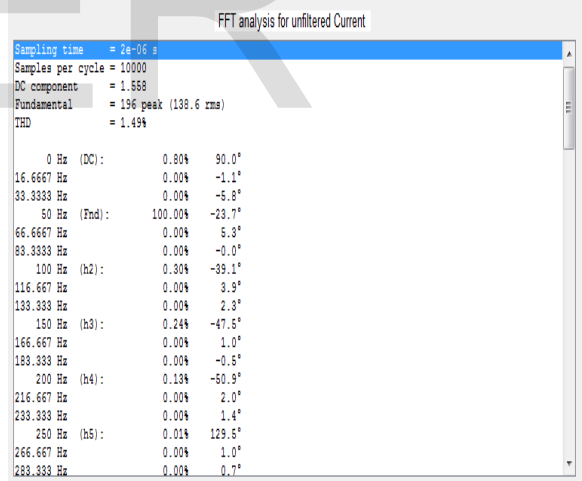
FFT analysis for unfiltered Current

Sampling time = 2e-06 s
Samples per cycle = 10000
DC component = 1.558
Fundamental = 196 peak (138.6 rms)
THD = 1.49%

| | | | |
|---|---|---|---|
| 0 Hz | (DC): | 0.80% | 90.0° |
| 16.6667 Hz | | 0.00% | -1.1° |
| 33.3333 Hz | | 0.00% | -5.8° |
| 50 Hz | (Fnd): | 100.00% | -23.7° |
| 66.6667 Hz | | 0.00% | 5.3° |
| 83.3333 Hz | | 0.00% | -0.0° |
| 100 Hz | (h2): | 0.30% | -39.1° |
| 116.667 Hz | | 0.00% | 3.9° |
| 133.333 Hz | | 0.00% | 2.3° |
| 150 Hz | (h3): | 0.24% | -47.5° |
| 166.667 Hz | | 0.00% | 1.0° |
| 183.333 Hz | | 0.00% | -0.5° |
| 200 Hz | (h4): | 0.13% | -50.9° |
| 216.667 Hz | | 0.00% | 2.0° |
| 233.333 Hz | | 0.00% | 1.4° |
| 250 Hz | (h5): | 0.01% | 129.5° |
| 266.667 Hz | | 0.00% | 1.0° |
| 283.333 Hz | | 0.00% | 0.7° |